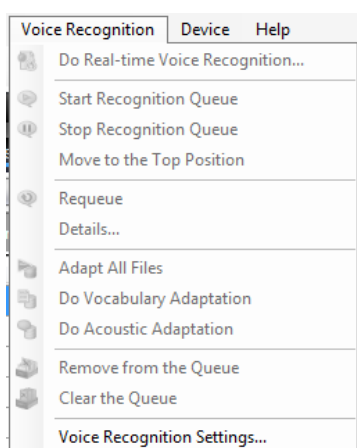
Voice Recognition Device Help

Do Real-time Voice Recognition...

Start Recognition Queue

Stop Recognition Queue

Move to the Top Position

Requeue

Details...

Adapt All Files

Do Vocabulary Adaptation

Do Acoustic Adaptation

Remove from the Queue

Clear the Queue

Voice Recognition Settings...